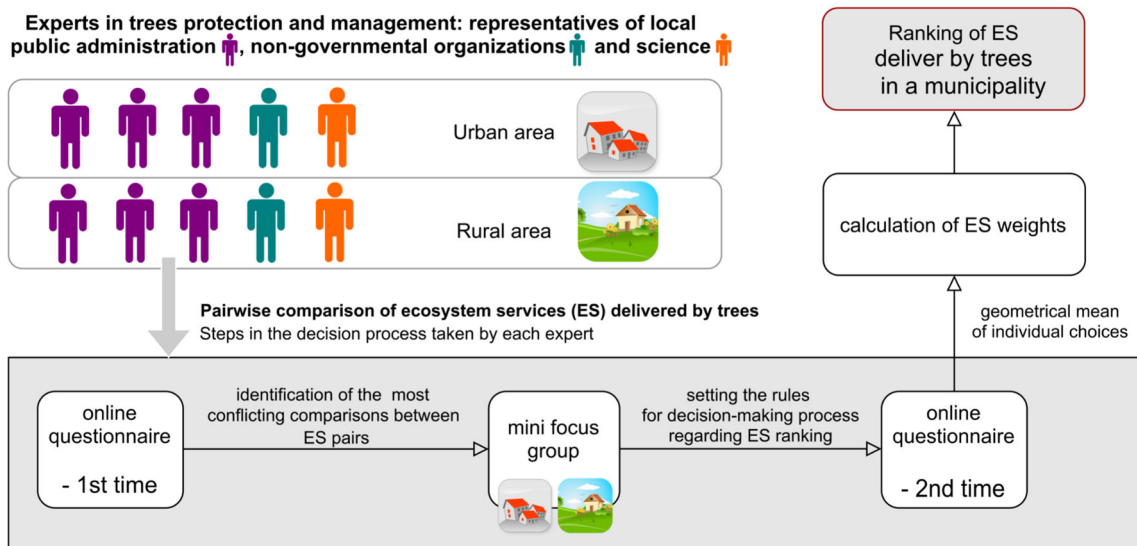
Experts in trees protection and management: representatives of local public administration, non-governmental organizations and science

Urban area

Rural area

Ranking of ES deliver by trees in a municipality

calculation of ES weights

geometrical mean of individual choices

Pairwise comparison of ecosystem services (ES) delivered by trees
Steps in the decision process taken by each expert

online questionnaire - 1st time

identification of the most conflicting comparisons between ES pairs

mini focus group

setting the rules for decision-making process regarding ES ranking

online questionnaire - 2nd time